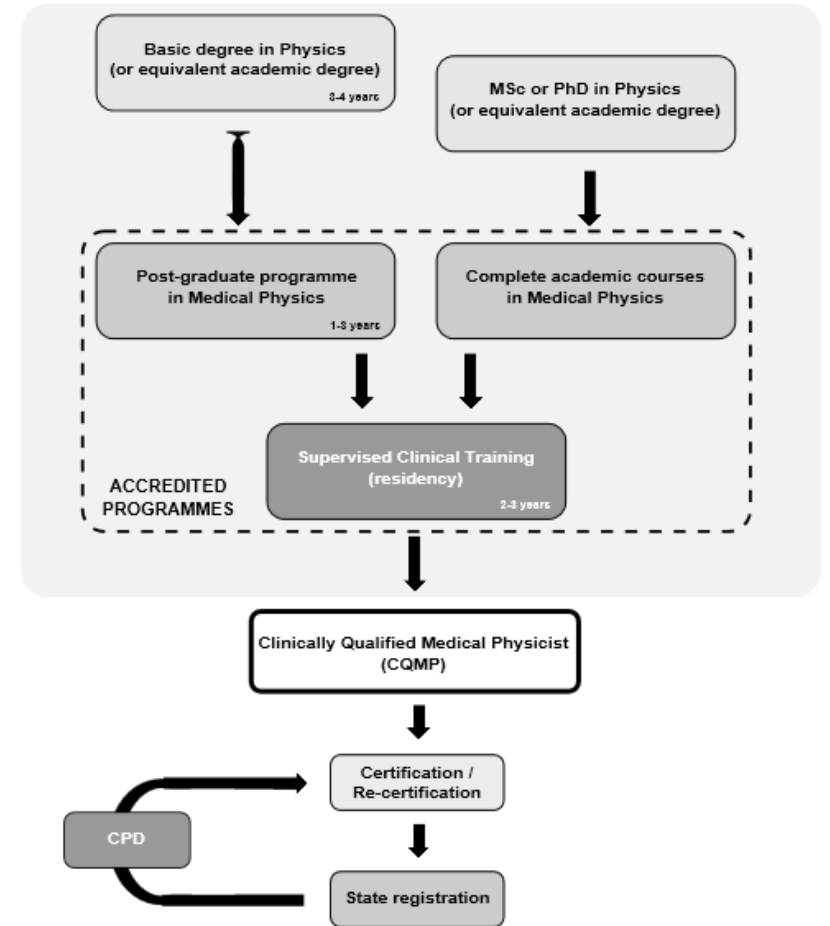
Basic degree in Physics (or equivalent academic degree)
3-4 years

MSc or PhD in Physics (or equivalent academic degree)

Post-graduate programme in Medical Physics
1-3 years

Complete academic courses in Medical Physics

Supervised Clinical Training (residency)
2-3 years

ACCREDITED PROGRAMMES

Clinically Qualified Medical Physicist (CQMP)

Certification / Re-certification

CPD

State registration